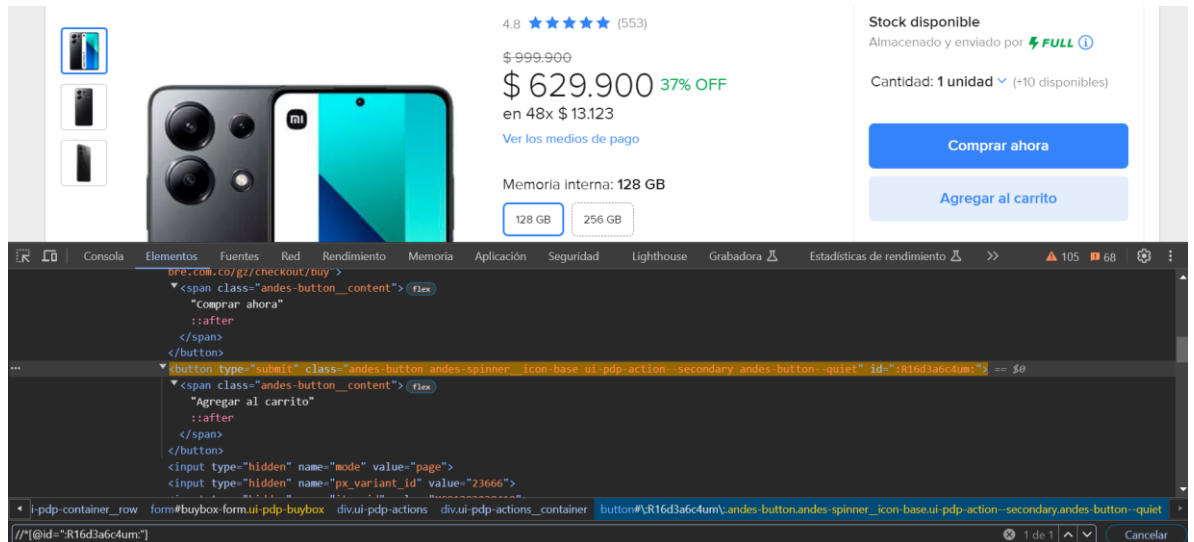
4.8 ★★★★★ (553)

$ 999.900

$ 629.900 37% OFF

en 48x $ 13.123

Ver los medios de pago

Memoria interna: 128 GB

128 GB 256 GB

Stock disponible

Almacenado y enviado por FULL

Cantidad: 1 unidad (+10 disponibles)

Comprar ahora

Agregar al carrito

Consola Elementos Fuentes Red Rendimiento Memoria Aplicación Seguridad Lighthouse Grabadora Estadísticas de rendimiento >> 105 68

bre.com.co/gz/checkout/buy">
<span class="andes-button__content"> flex
"Comprar ahora"
::after
</span>
</button>
<button type="submit" class="andes-button andes-spinner__icon-base ui-pdp-action--secondary andes-button--quiet" id=":R16d3a6c4um:"> == $0
<span class="andes-button__content"> flex
"Agregar al carrito"
::after
</span>
</button>
<input type="hidden" name="mode" value="page">
<input type="hidden" name="px_variant_id" value="23666">

i-pdp-container__row form#buybox-form.ui-pdp-buybox div.ui-pdp-actions div.ui-pdp-actions__container button#\:R16d3a6c4um\:.andes-button.andes-spinner__icon-base.ui-pdp-action--secondary.andes-button--quiet

//*[@id=":R16d3a6c4um:"] 1 de 1 Cancelar